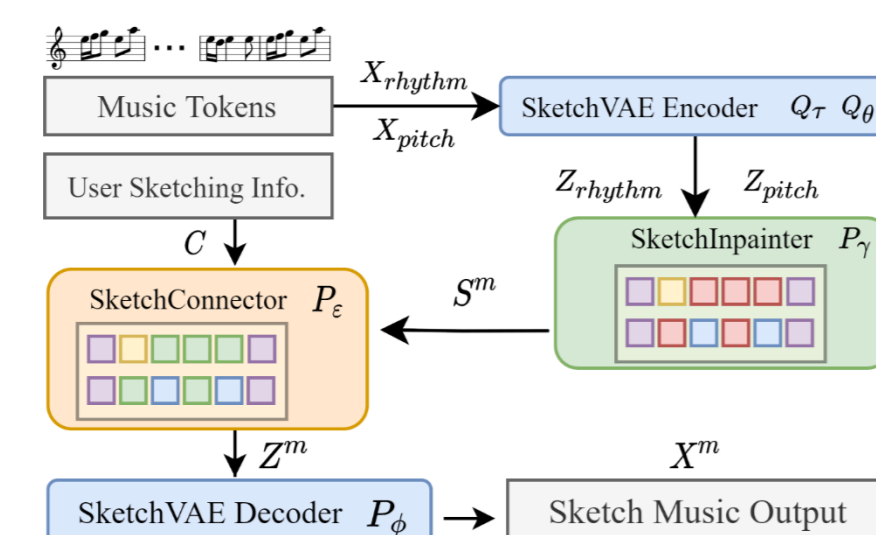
Music Tokens

$X_{rhythm}$

$X_{pitch}$

SketchVAE Encoder $Q_{\tau}$ $Q_{\theta}$

User Sketching Info.

$Z_{rhythm}$

$Z_{pitch}$

$C$

SketchInpainter $P_{\gamma}$

SketchConnector $P_{\varepsilon}$

$S^{m}$

$Z^{m}$

$X^{m}$

SketchVAE Decoder $P_{\phi}$

Sketch Music Output